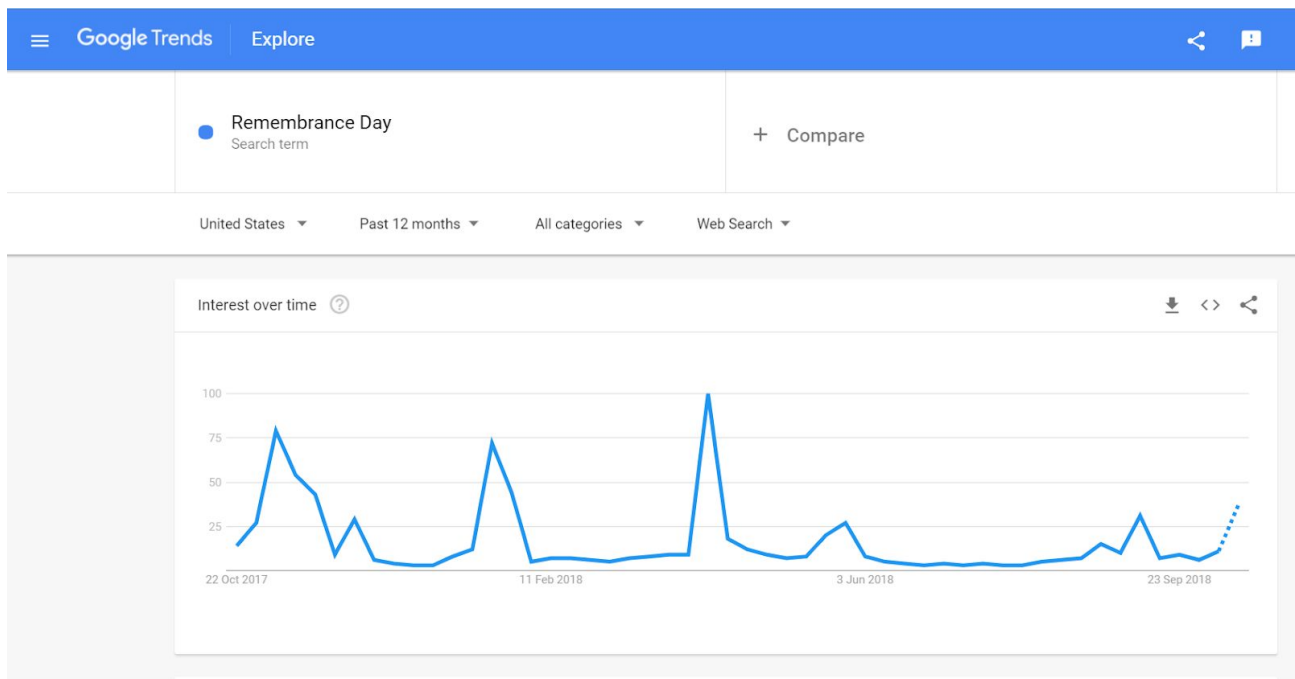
Google Trends Explore

Remembrance Day
Search term

+ Compare

United States ▾ Past 12 months ▾ All categories ▾ Web Search ▾

Interest over time ?

100
75
50
25

22 Oct 2017
11 Feb 2018
3 Jun 2018
23 Sep 2018